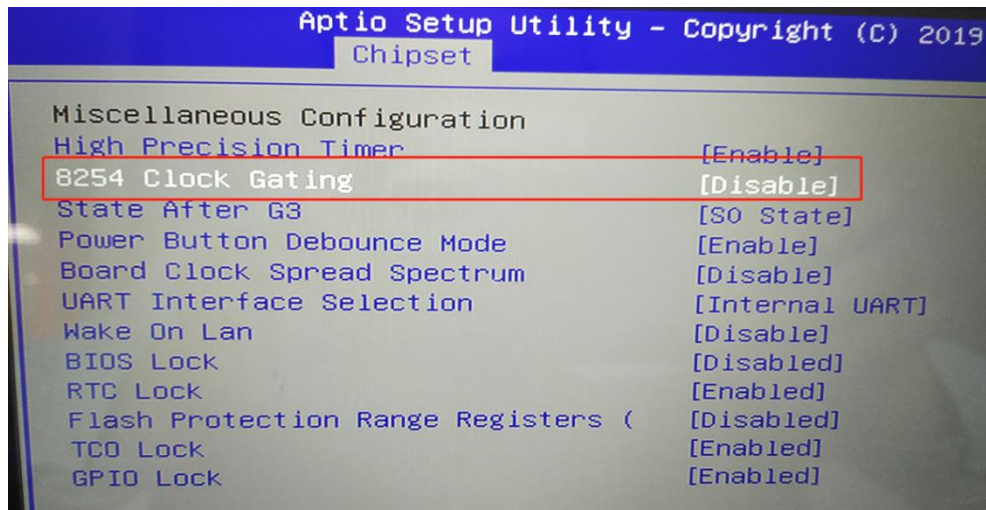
Aptio Setup Utility – Copyright (C) 2019
Chipset

Miscellaneous Configuration

| | |
|---|---|
| High Precision Timer | [Enable] |
| 8254 Clock Gating | [Disable] |
| State After G3 | [S0 State] |
| Power Button Debounce Mode | [Enable] |
| Board Clock Spread Spectrum | [Disable] |
| UART Interface Selection | [Internal UART] |
| Wake On Lan | [Disable] |
| BIOS Lock | [Disabled] |
| RTC Lock | [Enabled] |
| Flash Protection Range Registers ( | [Disabled] |
| TCO Lock | [Enabled] |
| GPIO Lock | [Enabled] |